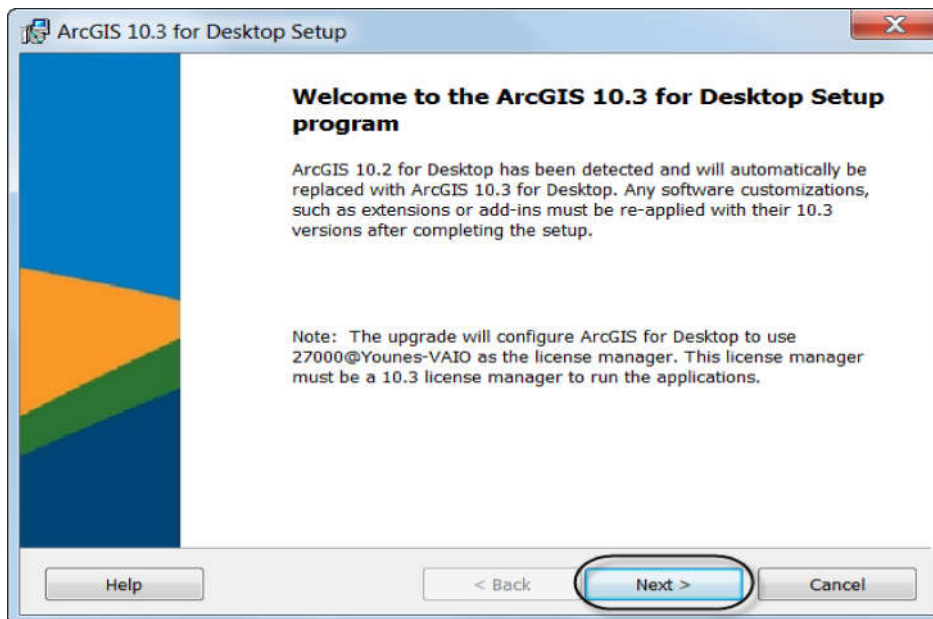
ArcGIS 10.3 for Desktop Setup

X

Welcome to the ArcGIS 10.3 for Desktop Setup program

ArcGIS 10.2 for Desktop has been detected and will automatically be replaced with ArcGIS 10.3 for Desktop. Any software customizations, such as extensions or add-ins must be re-applied with their 10.3 versions after completing the setup.

Note: The upgrade will configure ArcGIS for Desktop to use 27000@Younes-VAIO as the license manager. This license manager must be a 10.3 license manager to run the applications.

Help

< Back

Next >

Cancel